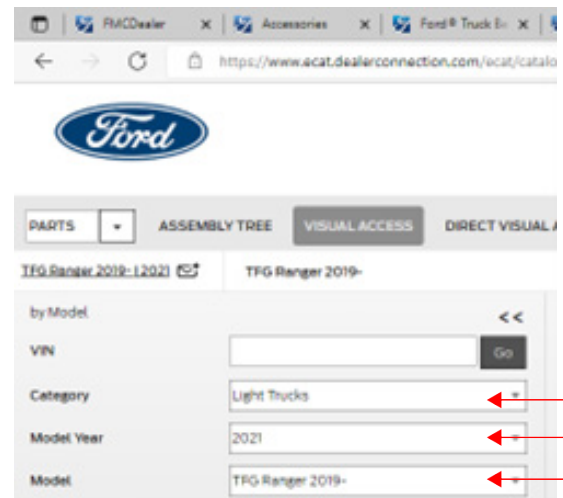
FMCDealer ×
Accessories ×
Ford® Truck Bo ×
https://www.ecat.dealerconnection.com/ecat/catalo

Ford

PARTS
ASSEMBLY TREE
VISUAL ACCESS
DIRECT VISUAL A

TFG Ranger 2019- [2021]
TFG Ranger 2019-

by Model
<<
VIN
Go
Category
Light Trucks
Model Year
2021
Model
TFG Ranger 2019-